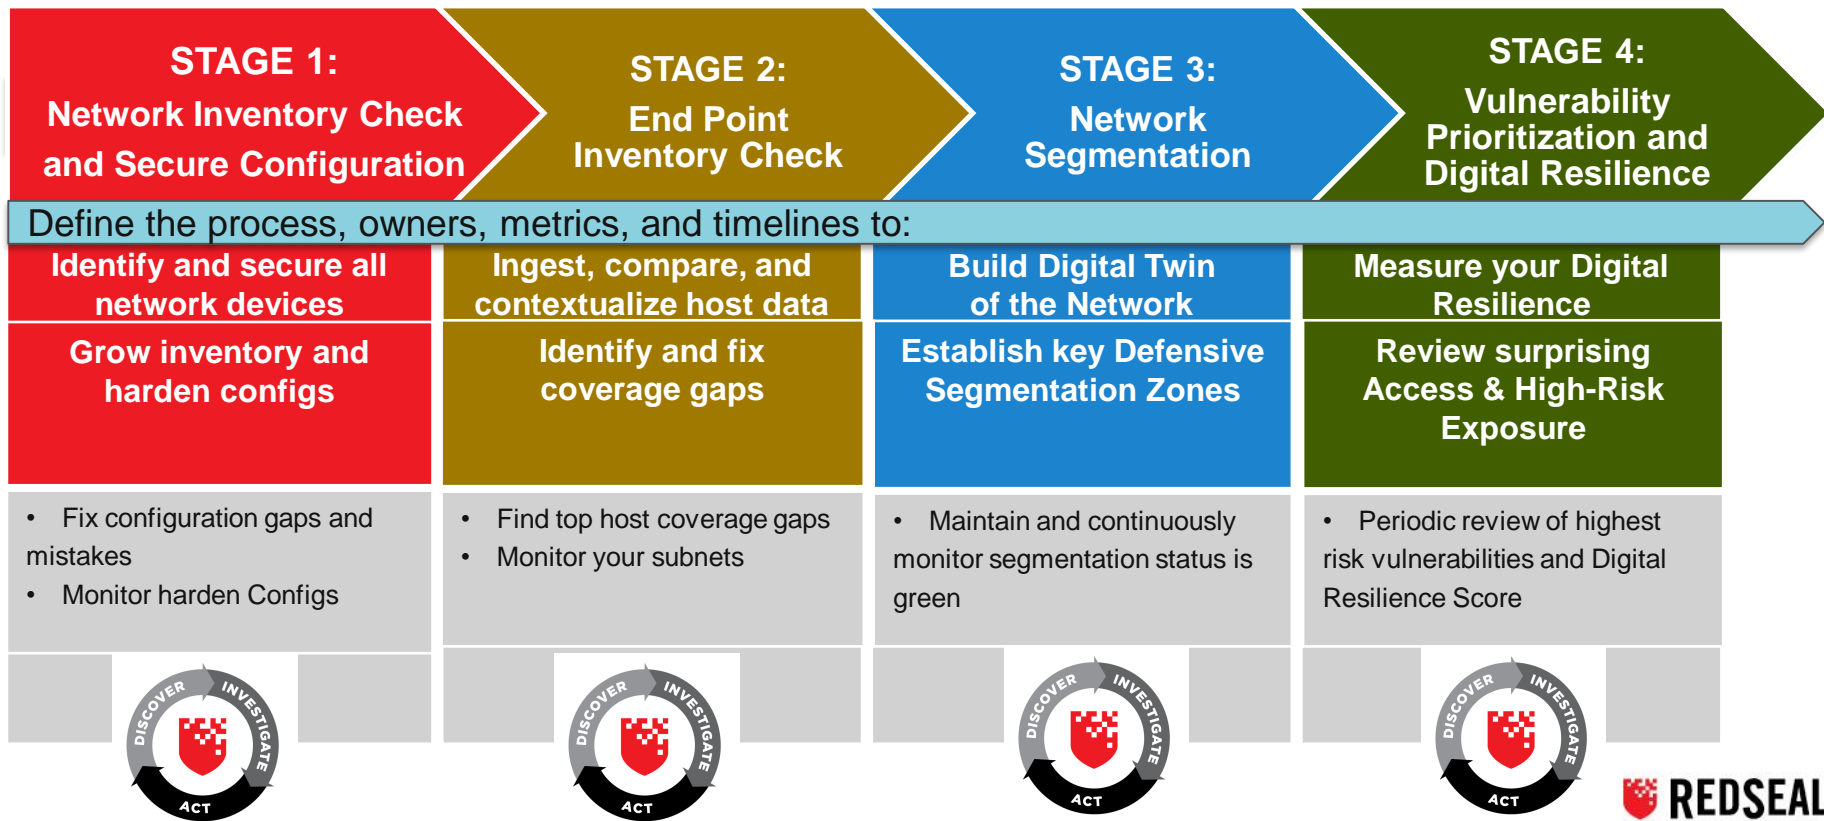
STAGE 1:
Network Inventory Check and Secure Configuration

STAGE 2:
End Point Inventory Check

STAGE 3:
Network Segmentation

STAGE 4:
Vulnerability Prioritization and Digital Resilience

Define the process, owners, metrics, and timelines to:

Identify and secure all network devices

Grow inventory and harden configs

• Fix configuration gaps and mistakes
• Monitor harden Configs

Ingest, compare, and contextualize host data

Identify and fix coverage gaps

• Find top host coverage gaps
• Monitor your subnets

Build Digital Twin of the Network

Establish key Defensive Segmentation Zones

• Maintain and continuously monitor segmentation status is green

Measure your Digital Resilience

Review surprising Access & High-Risk Exposure

• Periodic review of highest risk vulnerabilities and Digital Resilience Score

DISCOVER INVESTIGATE ACT

DISCOVER INVESTIGATE ACT

DISCOVER INVESTIGATE ACT

DISCOVER INVESTIGATE ACT

REDSEAL